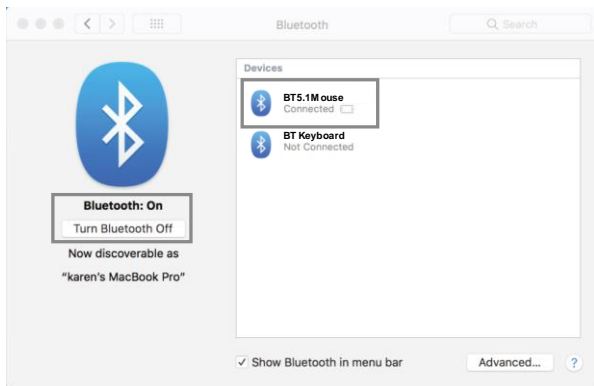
Bluetooth

Search

Bluetooth: On

Turn Bluetooth Off

Now discoverable as

"karen's MacBook Pro"

Devices

BT5.1Mouse
Connected

BT Keyboard
Not Connected

✓ Show Bluetooth in menu bar

Advanced...

?